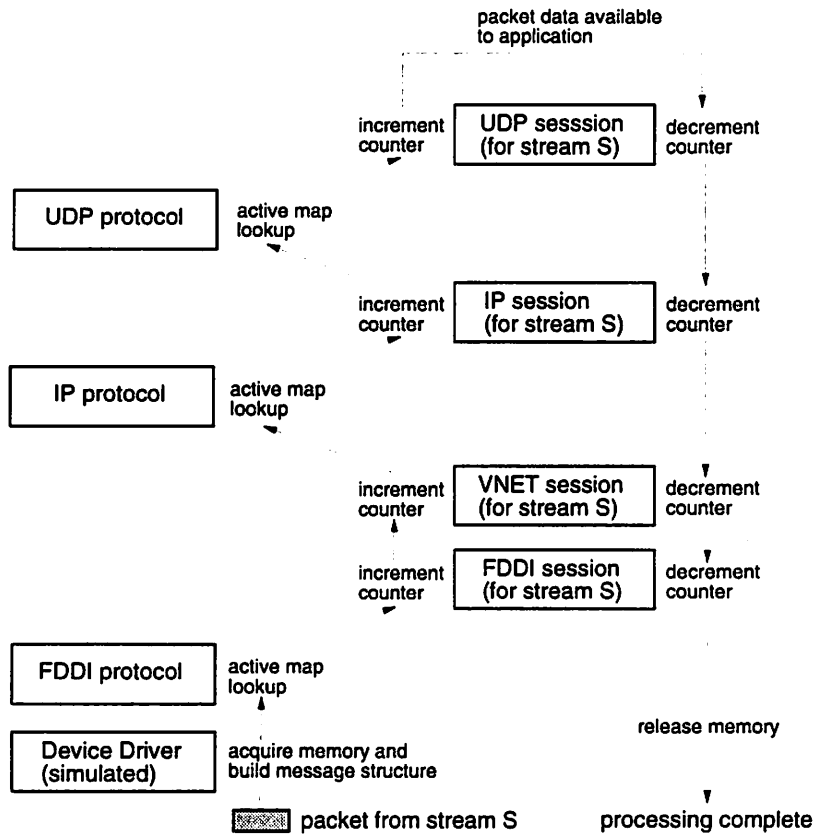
packet data available to application

increment counter

UDP sesssion (for stream S)

decrement counter

UDP protocol

active map lookup

increment counter

IP session (for stream S)

decrement counter

IP protocol

active map lookup

increment counter

VNET session (for stream S)

decrement counter

increment counter

FDDI session (for stream S)

decrement counter

FDDI protocol

active map lookup

Device Driver (simulated)

acquire memory and build message structure

release memory

packet from stream S

processing complete